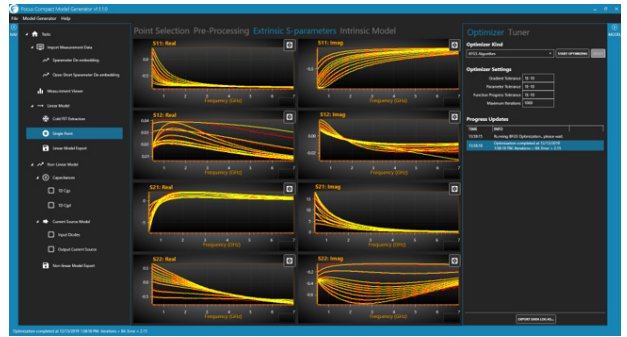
Focus Compact Model Generator v1.110

File Model Generator Help

Basic

Import Measurement Data

Sparameter De-embedding

Open-Short Sparameter De-embedding

Measurement Viewer

Linear Model

Cold FET Extraction

Single Point

Linear Model Export

Non-Linear Model

Capacitances

f(V) Cgs

f(V) Cgd

Current Source Model

Input Diodes

Output Current Source

Non-linear Model Export

Point Selection Pre-Processing Extrinsic S-parameters Intrinsic Model

S11: Real

S11: Imag

S12: Real

S12: Imag

S21: Real

S21: Imag

S22: Real

S22: Imag

Frequency [GHz]

Optimizer Tuner

Optimizer Kind

BFGS Algorithm

START OPTIMIZING

Optimizer Settings

Gradient Tolerance 1E-10

Parameter Tolerance 1E-10

Function Progress Tolerance 1E-10

Maximum Iterations 1000

Progress Updates

| TIME | INFO |
|---|---|
| 15:58:15 | Running BFGS Optimization... please wait |
| 15:58:18 | Optimization completed at 12/13/2019 1:58:18 PM. Iterations = 98, Error = 2.11 |

EXPORT ERROR LOG WILL...

Optimization completed at 12/13/2019 1:58:18 PM. Iterations = 98, Error = 2.11